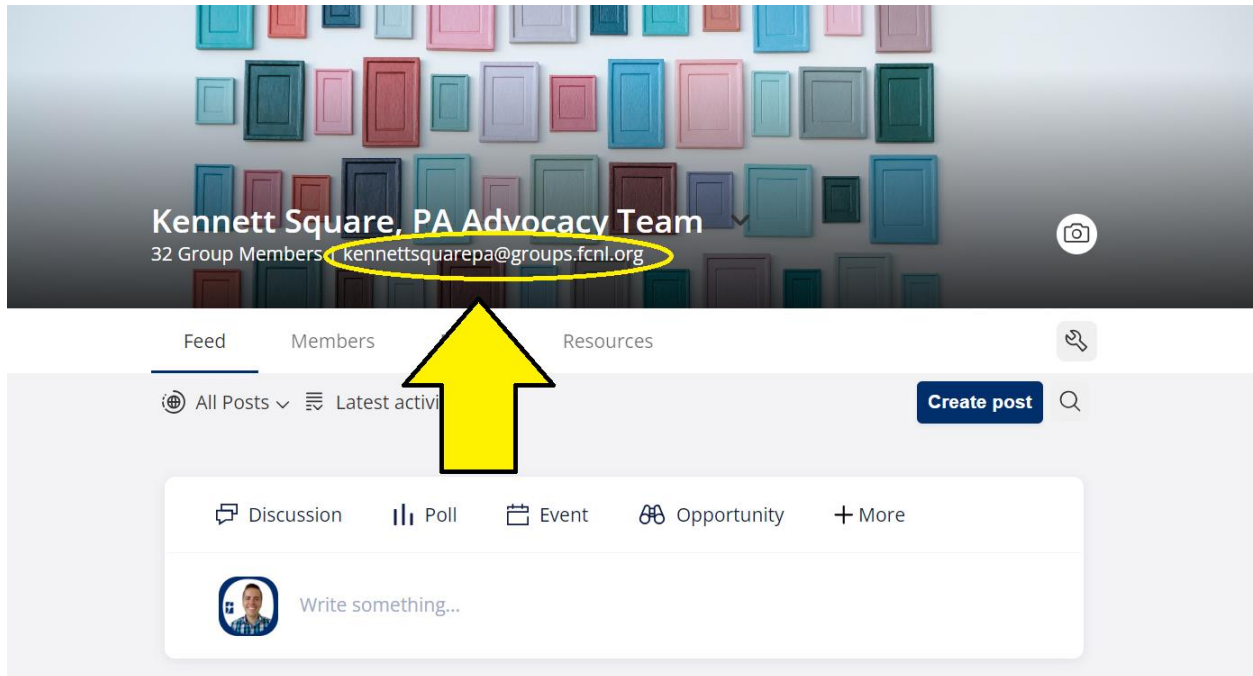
Kennett Square, PA Advocacy Team
32 Group Members · kennettsquarepa@groups.fcnl.org

Feed
Members
Resources

All Posts
Latest activi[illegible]
Create post

Discussion
Poll
Event
Opportunity
More

Write something...